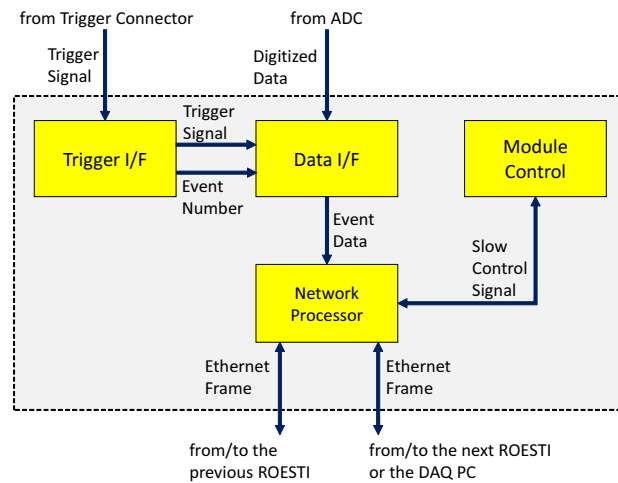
from Trigger Connector

Trigger Signal

from ADC

Digitized Data

Trigger I/F

Trigger Signal

Event Number

Data I/F

Module Control

Event Data

Slow Control Signal

Network Processor

Ethernet Frame

Ethernet Frame

from/to the previous ROESTI

from/to the next ROESTI or the DAQ PC